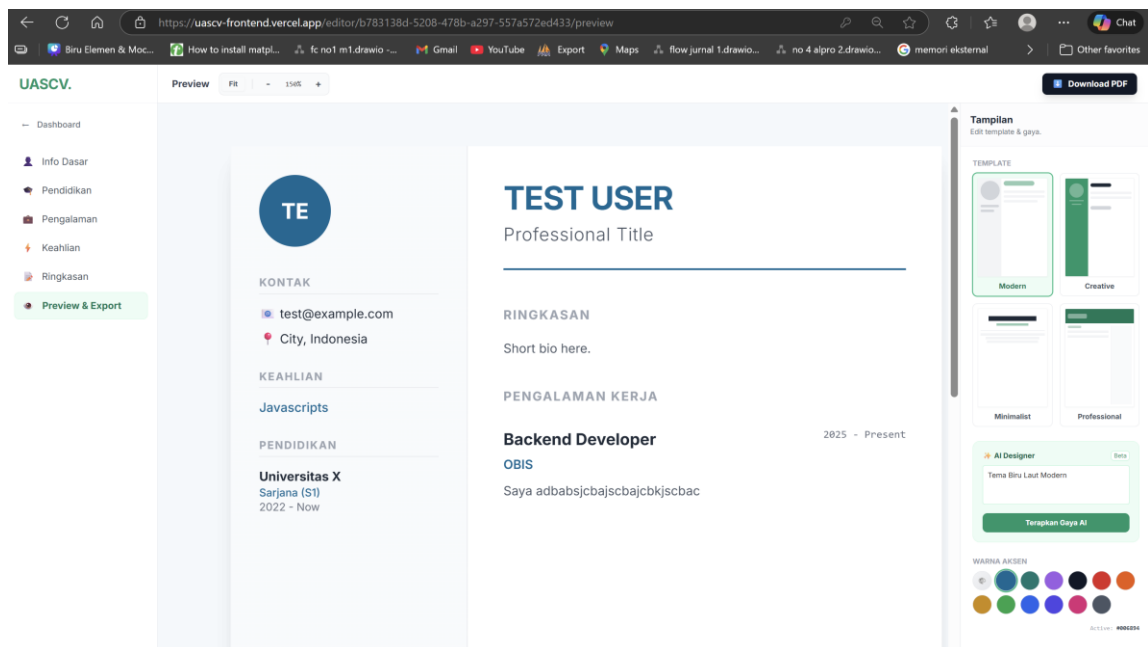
https://uascv-frontend.vercel.app/editor/b783138d-5208-478b-a297-557a572ed433/preview

Chat

Biru Elemen & Moc... How to install matpl... fc no1 m1.drawio -... Gmail YouTube Export Maps flow jurnal 1.drawio... no 4 alpro 2.drawio... memori eksternal Other favorites

UASCV.

Preview Fit - 150% +

Download PDF

← Dashboard

Info Dasar
Pendidikan
Pengalaman
Keahlian
Ringkasan
Preview & Export

TE

KONTAK

test@example.com

City, Indonesia

KEAHLIAN

Javascripts

PENDIDIKAN

Universitas X
Sarjana (S1)
2022 - Now

TEST USER

Professional Title

RINGKASAN

Short bio here.

PENGALAMAN KERJA

Backend Developer
2025 - Present
OBIS
Saya adbabsjcbajscbajcbkjscbac

Tampilan
Edit template & gaya.

TEMPLATE

Modern
Creative
Minimalist
Professional

AI Designer
Beta

Tema Biru Laut Modern

Terapkan Gaya AI

WARNA AKSEN

Active: #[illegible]